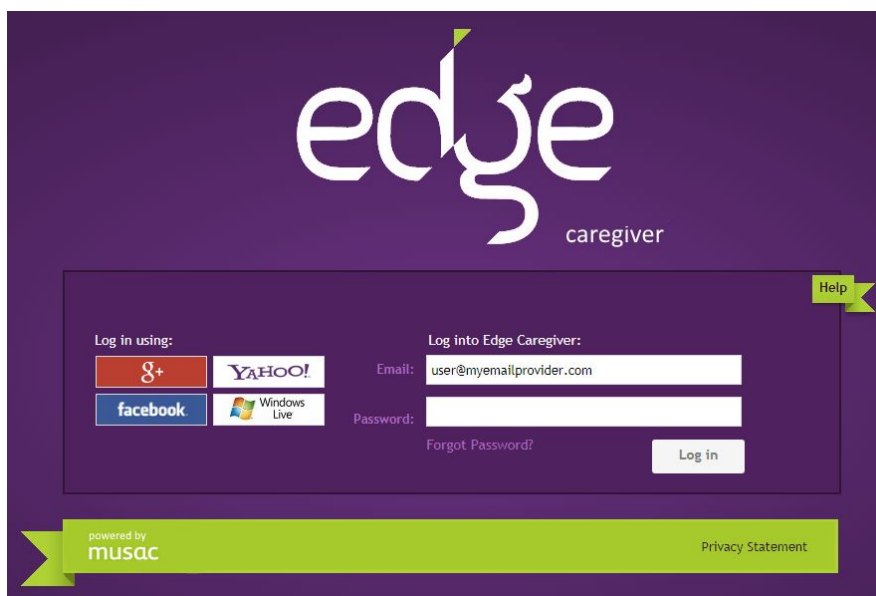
edge

caregiver

Help

Log in using:

g+

YAHOO!

facebook

Windows Live

Log into Edge Caregiver:

Email: user@myemailprovider.com

Password:

Forgot Password?

Log in

powered by
musac

Privacy Statement